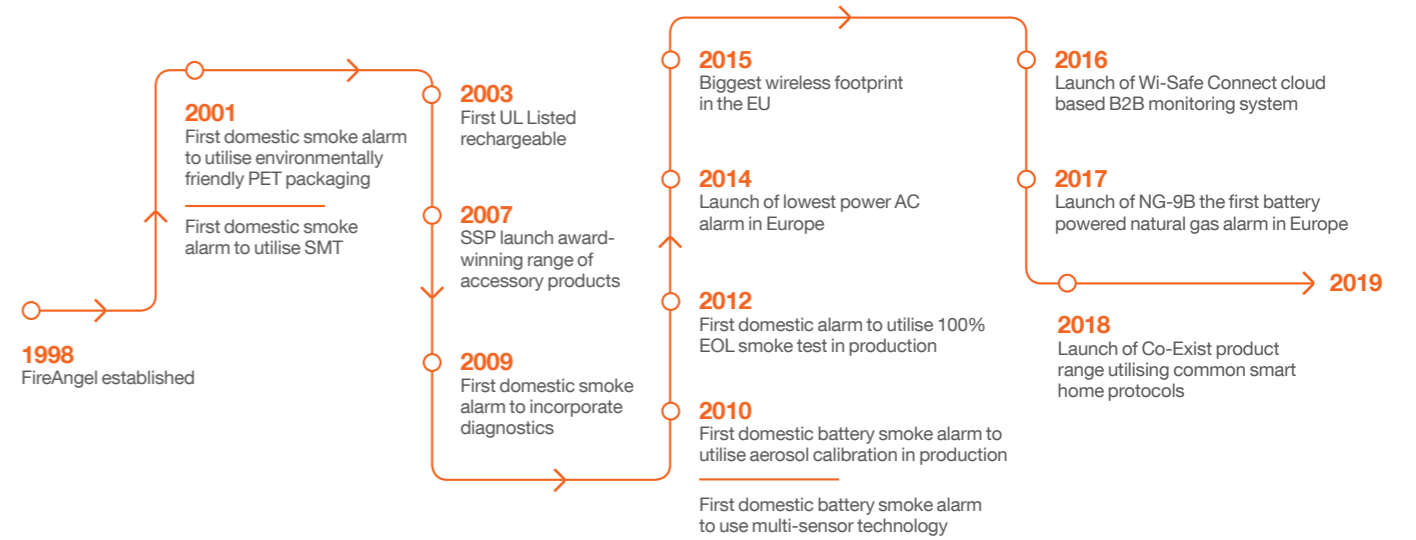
1998
FireAngel established

2001
First domestic smoke alarm to utilise environmentally friendly PET packaging

First domestic smoke alarm to utilise SMT

2003
First UL Listed rechargeable

2007
SSP launch award-winning range of accessory products

2009
First domestic smoke alarm to incorporate diagnostics

2010
First domestic battery smoke alarm to utilise aerosol calibration in production

First domestic battery smoke alarm to use multi-sensor technology

2012
First domestic alarm to utilise 100% EOL smoke test in production

2014
Launch of lowest power AC alarm in Europe

2015
Biggest wireless footprint in the EU

2016
Launch of Wi-Safe Connect cloud based B2B monitoring system

2017
Launch of NG-9B the first battery powered natural gas alarm in Europe

2018
Launch of Co-Exist product range utilising common smart home protocols

2019